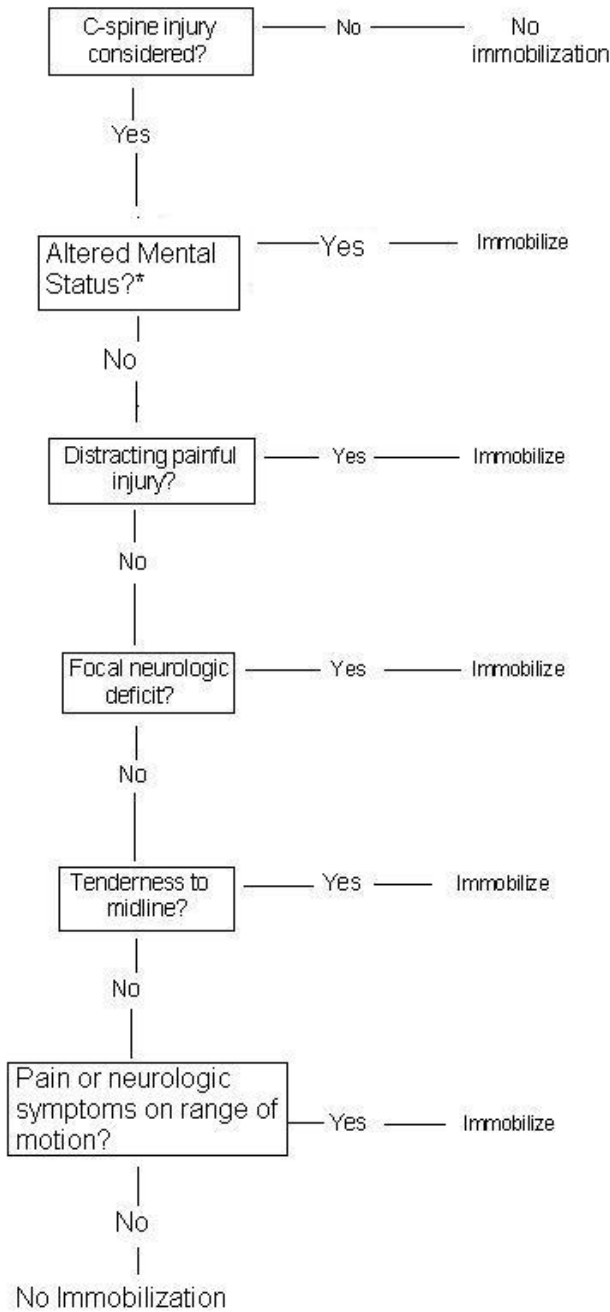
C-spine injury considered? — No — No immobilization

Yes

Altered Mental Status?* — Yes — Immobilize

No

Distracting painful injury? — Yes — Immobilize

No

Focal neurologic deficit? — Yes — Immobilize

No

Tenderness to midline? — Yes — Immobilize

No

Pain or neurologic symptoms on range of motion? — Yes — Immobilize

No

No Immobilization